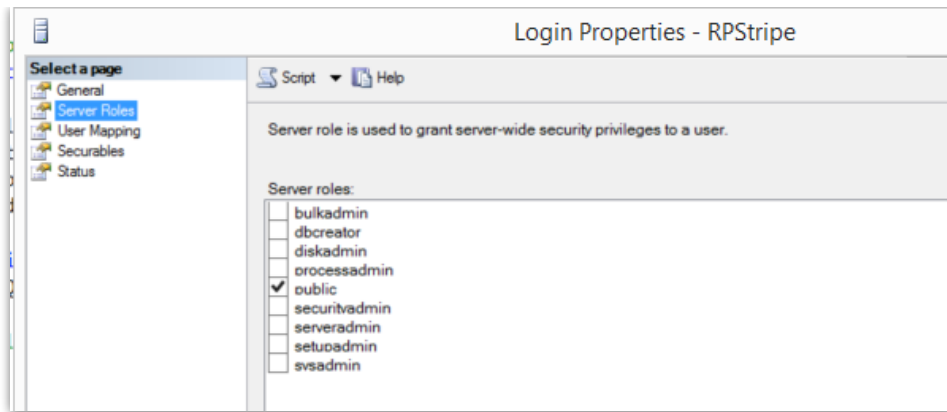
Login Properties - RPStripe

Select a page
General
Server Roles
User Mapping
Securables
Status

Script ▼ Help

Server role is used to grant server-wide security privileges to a user.

Server roles:

bulkadmin
dbcreator
diskadmin
processadmin
public
securityadmin
serveradmin
setupadmin
sysadmin